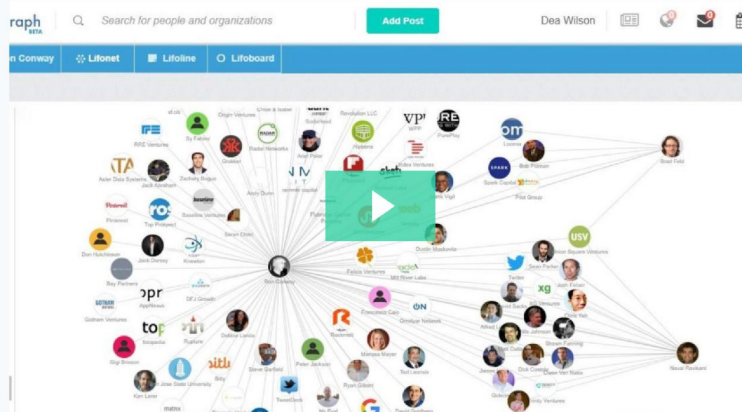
raph
BETA

Search for people and organizations

Add Post

Dea Wilson

n Conway
Lifonet
Lifoline
Lifoboard

RRE Ventures
Sy Fahey
Origin Ventures
Revolution LLC
VPF
Loomis
Brad Feld
Adler Data Systems
Jack Abraham
Zachary Bogue
Andy Dunn
Spark Capital
Foundry Group
Pinterest
Top Prospect
Baseline Ventures
Don Hutchinson
Jack Dorsey
Bay Partners
Ron Conway
Felicis Ventures
Mill River Labs
Union Square Ventures
Twitter
Gotham Ventures
Francesco Cao
Rockmelt
Omidyar Network
Tuesday
Mahesa Nanze
Gr Ventures
Steve Garfield
Peter Jackson
Ryan Gilson
Ted Leonsis
Naval Ravikant
Kevin Lenoir
Iowa State University
Betty
TweetDeck
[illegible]